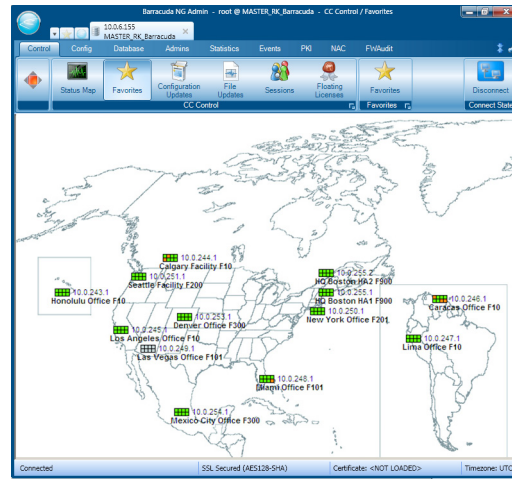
Barracuda NG Admin - root @ MASTER_RK_Barracuda - CC Control / Favorites

10.0.6.155
MASTER_RK_Barracuda

Control | Config | Database | Admins | Statistics | Events | PKI | NAC | FWAudit

Status Map | Favorites | Configuration Updates | File Updates | Sessions | Floating Licenses | Favorites | Disconnect

CC Control | Favorites | Connect State

10.0.244.1
Calgary Facility F10
10.0.251.1
Seattle Facility F200
10.0.243.1
Honolulu Office F10
10.0.255.2
HQ Boston HA2 F900
10.0.255.1
HQ Boston HA1 F900
10.0.250.1
New York Office F201
10.0.253.1
Denver Office F300
10.0.245.1
Los Angeles Office F10
10.0.249.1
Las Vegas Office F101
10.0.248.1
Miami Office F101
10.0.254.1
Mexico City Office F300
10.0.246.1
Caracas Office F10
10.0.247.1
Lima Office F10

Connected | SSL Secured (AES128-SHA) | Certificate: <NOT LOADED> | Timezone: UTC